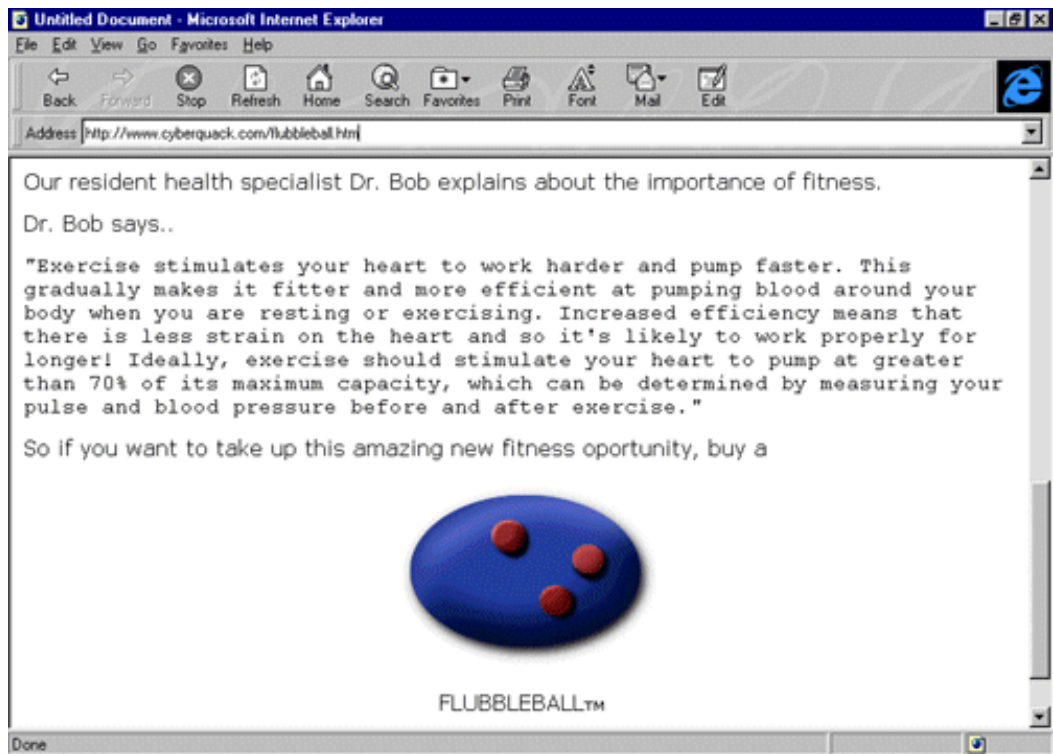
Untitled Document - Microsoft Internet Explorer

File Edit View Go Favorites Help

Back Forward Stop Refresh Home Search Favorites Print Font Mail Edit

Address http://www.cyberquack.com/flubbleball.htm

Our resident health specialist Dr. Bob explains about the importance of fitness.

Dr. Bob says..

"Exercise stimulates your heart to work harder and pump faster. This gradually makes it fitter and more efficient at pumping blood around your body when you are resting or exercising. Increased efficiency means that there is less strain on the heart and so it's likely to work properly for longer! Ideally, exercise should stimulate your heart to pump at greater than 70% of its maximum capacity, which can be determined by measuring your pulse and blood pressure before and after exercise."

So if you want to take up this amazing new fitness oportunity, buy a

FLUBBLEBALL™

Done